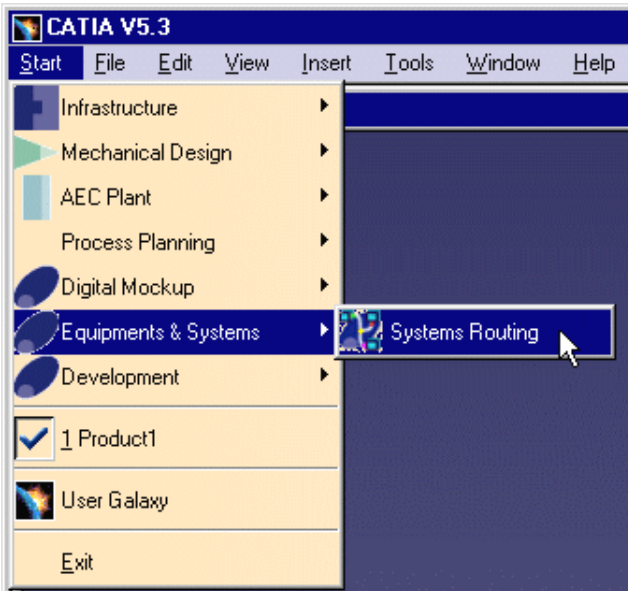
CATIA V5.3

Start File Edit View Insert Tools Window Help

Infrastructure
Mechanical Design
AEC Plant
Process Planning
Digital Mockup
Equipments & Systems
Development
1 Product1
User Galaxy
Exit

Systems Routing